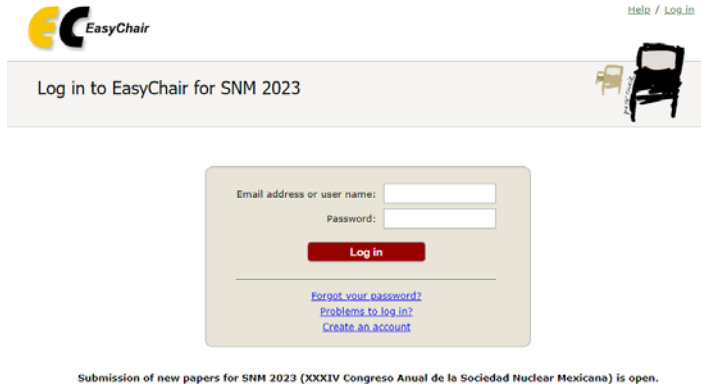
EC EasyChair

Help / Log in

Log in to EasyChair for SNM 2023

easychair

Email address or user name:

Password:

Log in

Forgot your password?

Problems to log in?

Create an account

Submission of new papers for SNM 2023 (XXXIV Congreso Anual de la Sociedad Nuclear Mexicana) is open.